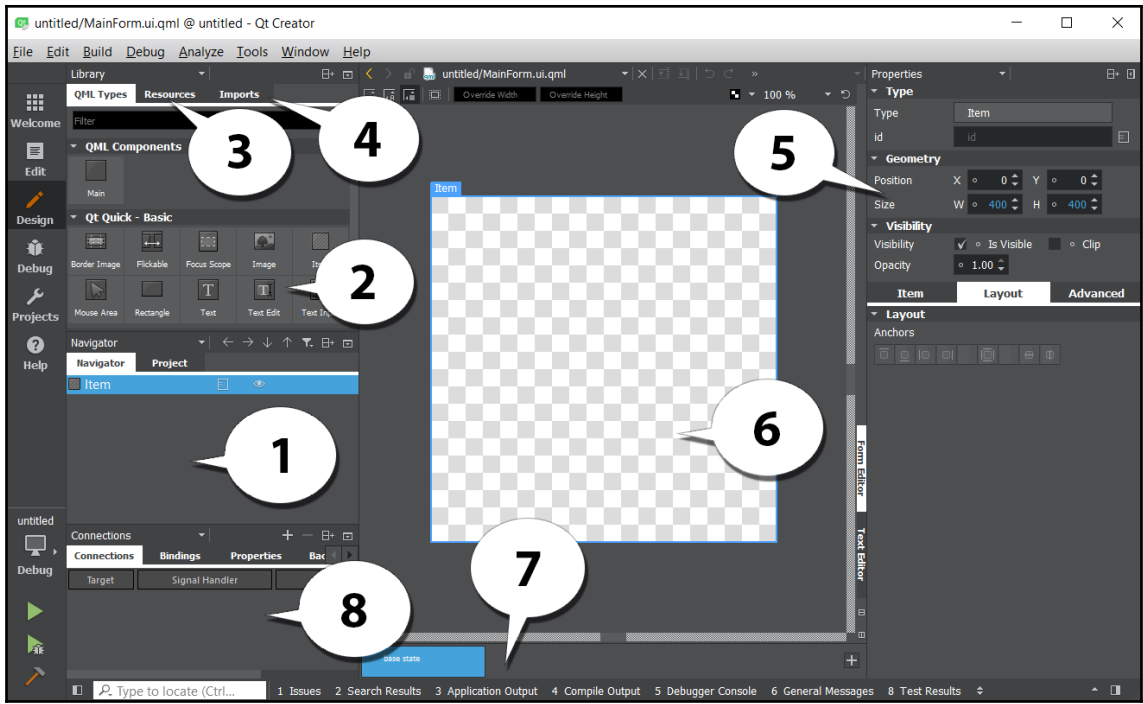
untitled/MainForm.ui.qml @ untitled - Qt Creator

File Edit Build Debug Analyze Tools Window Help

Library

QML Types Resources Imports

Filter

QML Components

Main

Qt Quick - Basic

Border Image Flickable Focus Scope Image Item

Mouse Area Rectangle Text Text Edit Text Input

Navigator

Navigator Project

Item

Connections

Connections Bindings Properties Bac

Target Signal Handler

Welcome

Edit

Design

Debug

Projects

Help

untitled

Debug

untitled/MainForm.ui.qml

Override Width Override Height 100 %

Item

Form Editor

Text Editor

base state

Properties

Type

Type Item

id id

Geometry

Position X 0 Y 0

Size W 400 H 400

Visibility

Visibility Is Visible Clip

Opacity 1.00

Item Layout Advanced

Layout

Anchors

1

2

3

4

5

6

7

8

Type to locate (Ctrl... 1 Issues 2 Search Results 3 Application Output 4 Compile Output 5 Debugger Console 6 General Messages 8 Test Results